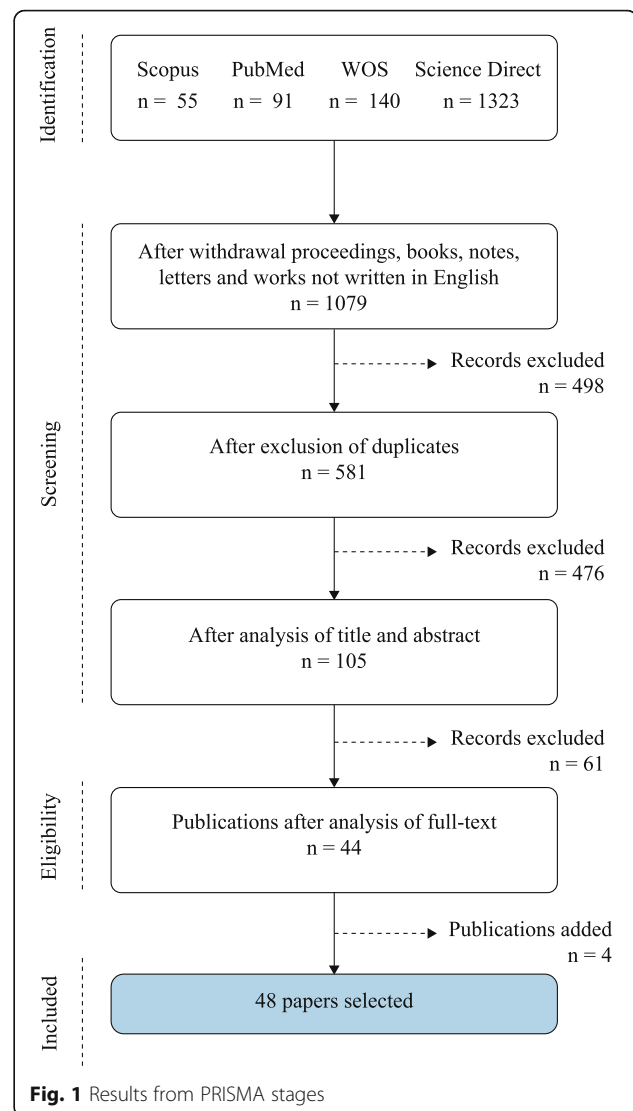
Identification

Scopus n = 55 PubMed n = 91 WOS n = 140 Science Direct n = 1323

Screening

After withdrawal proceedings, books, notes, letters and works not written in English
n = 1079

Records excluded
n = 498

After exclusion of duplicates
n = 581

Records excluded
n = 476

After analysis of title and abstract
n = 105

Records excluded
n = 61

Eligibility

Publications after analysis of full-text
n = 44

Publications added
n = 4

Included

48 papers selected

Fig. 1 Results from PRISMA stages